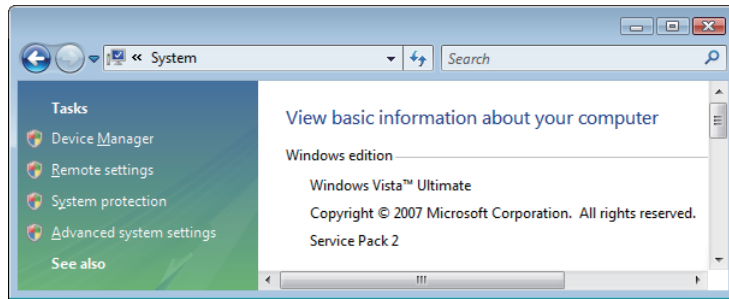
« System

Search

Tasks

Device Manager

Remote settings

System protection

Advanced system settings

See also

View basic information about your computer

Windows edition

Windows Vista™ Ultimate

Copyright © 2007 Microsoft Corporation. All rights reserved.

Service Pack 2